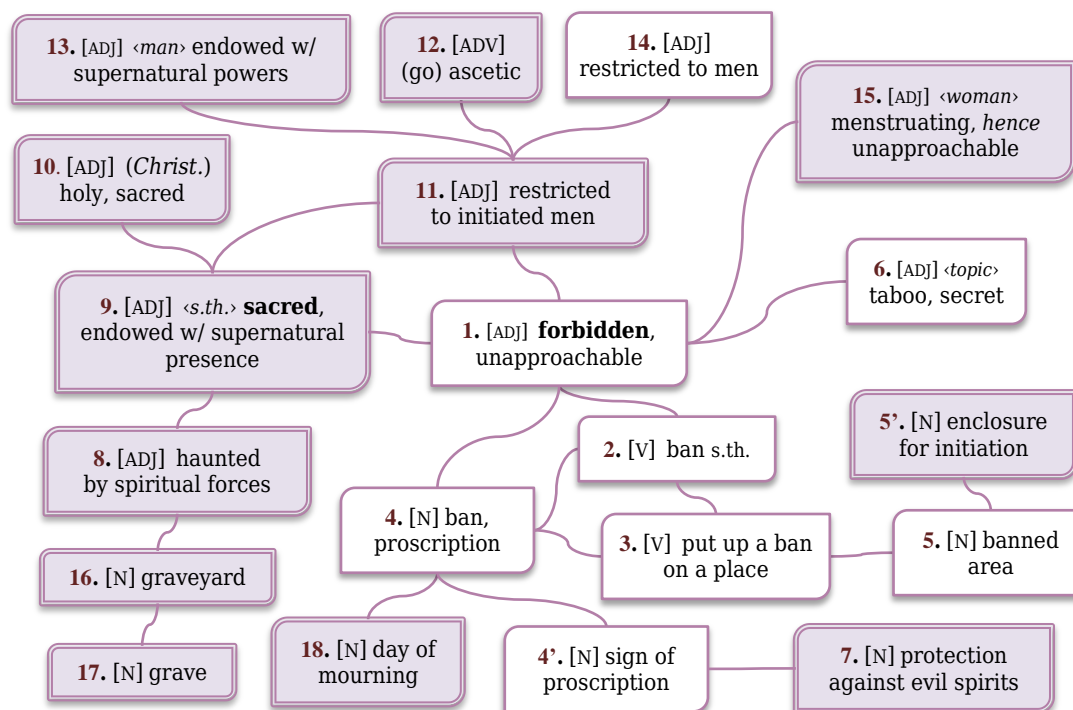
13. [ADJ] ‹man› endowed w/ supernatural powers

12. [ADV] (go) ascetic

14. [ADJ] restricted to men

15. [ADJ] ‹woman› menstruating, hence unapproachable

10. [ADJ] (Christ.) holy, sacred

11. [ADJ] restricted to initiated men

6. [ADJ] ‹topic› taboo, secret

9. [ADJ] ‹s.th.› sacred, endowed w/ supernatural presence

1. [ADJ] forbidden, unapproachable

5'. [N] enclosure for initiation

8. [ADJ] haunted by spiritual forces

2. [V] ban s.th.

4. [N] ban, proscription

3. [V] put up a ban on a place

5. [N] banned area

16. [N] graveyard

18. [N] day of mourning

4'. [N] sign of proscription

7. [N] protection against evil spirits

17. [N] grave